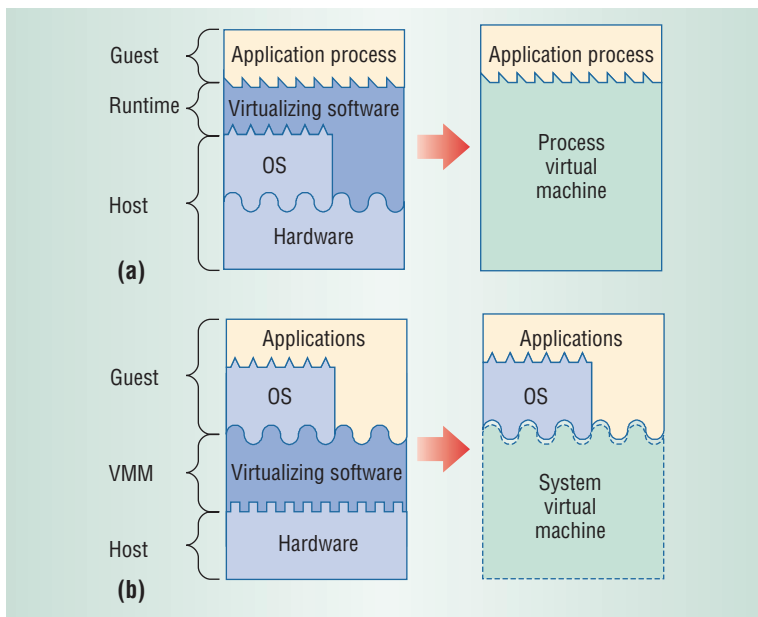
Guest

Runtime

Host

Application process

Virtualizing software

OS

Hardware

(a)

Application process

Process virtual machine

Guest

VMM

Host

Applications

OS

Virtualizing software

Hardware

(b)

Applications

OS

System virtual machine